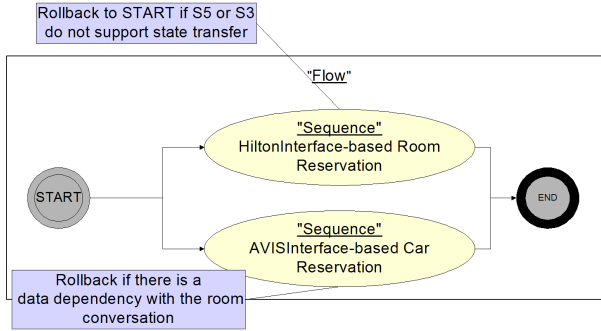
Rollback to START if S5 or S3 do not support state transfer

"Flow"

"Sequence"
HiltonInterface-based Room Reservation

START

END

"Sequence"
AVISInterface-based Car Reservation

Rollback if there is a data dependency with the room conversation